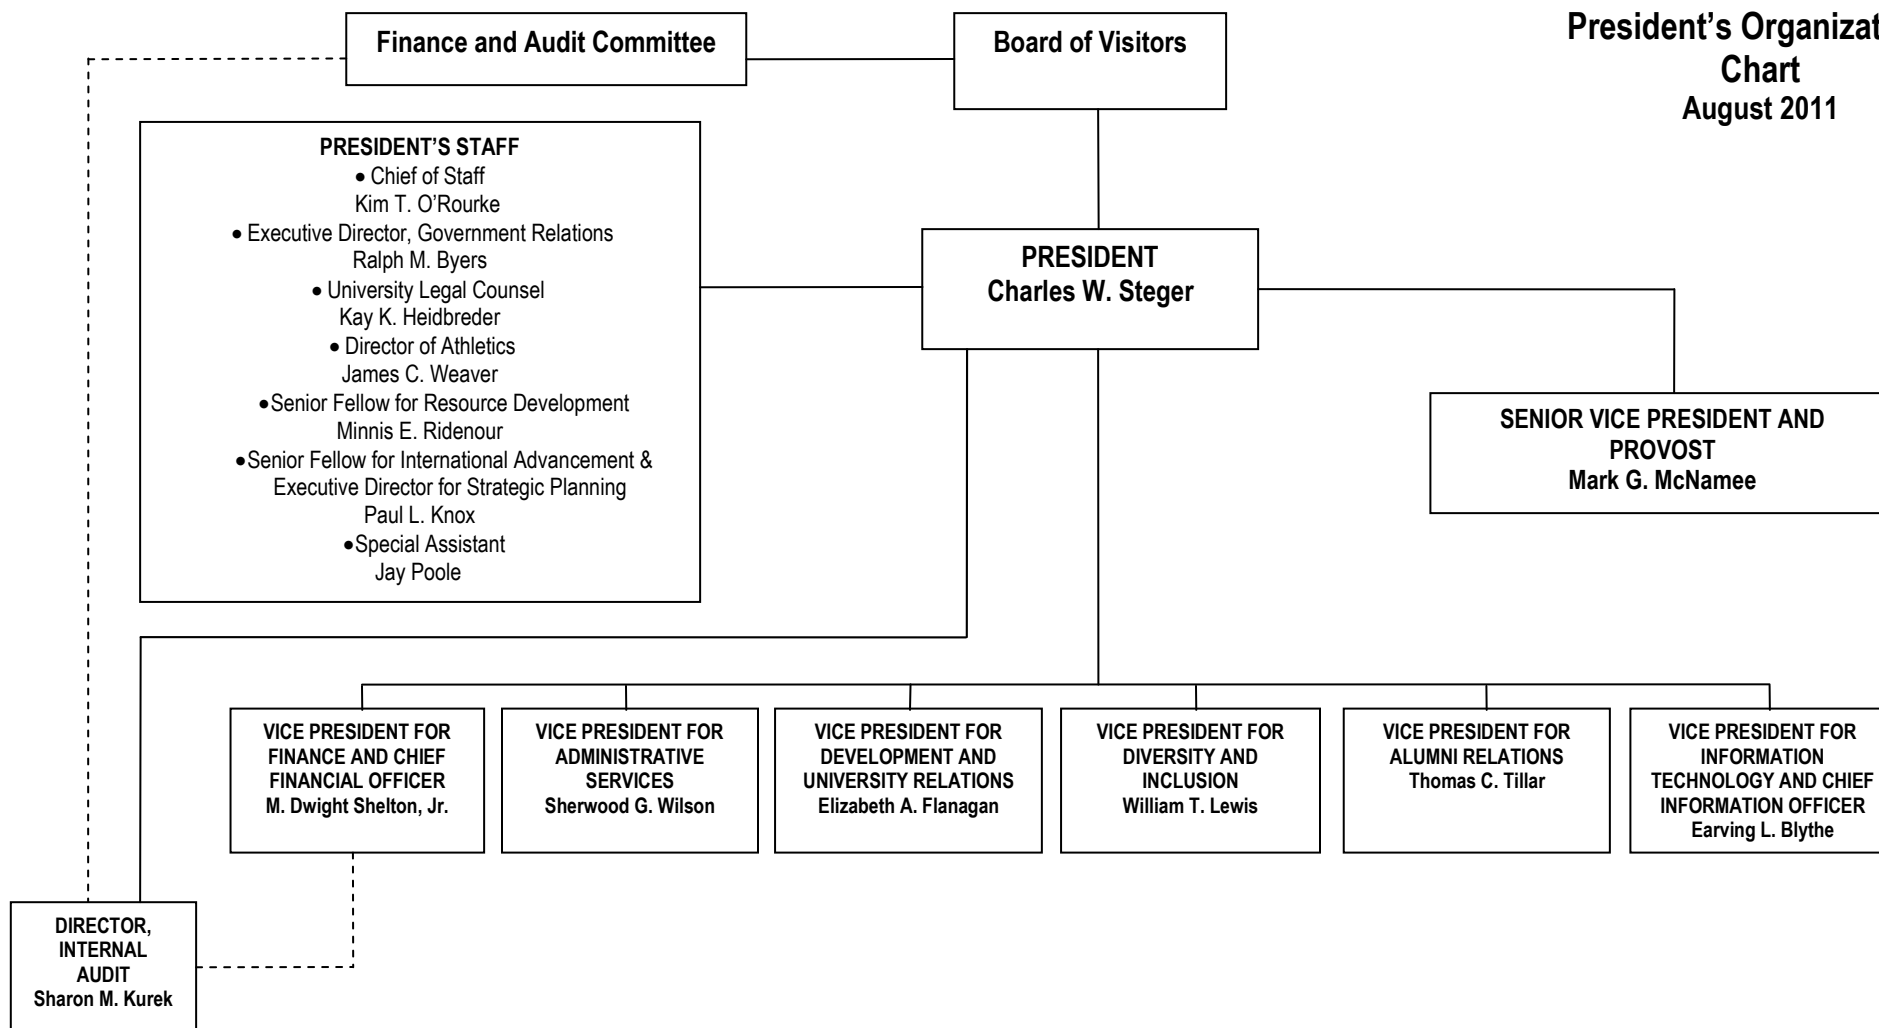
President's Organizat
Chart
August 2011

Finance and Audit Committee

Board of Visitors

PRESIDENT'S STAFF
• Chief of Staff
Kim T. O'Rourke
• Executive Director, Government Relations
Ralph M. Byers
• University Legal Counsel
Kay K. Heidbreder
• Director of Athletics
James C. Weaver
•Senior Fellow for Resource Development
Minnis E. Ridenour
•Senior Fellow for International Advancement & Executive Director for Strategic Planning
Paul L. Knox
•Special Assistant
Jay Poole

PRESIDENT
Charles W. Steger

SENIOR VICE PRESIDENT AND PROVOST
Mark G. McNamee

VICE PRESIDENT FOR FINANCE AND CHIEF FINANCIAL OFFICER
M. Dwight Shelton, Jr.

VICE PRESIDENT FOR ADMINISTRATIVE SERVICES
Sherwood G. Wilson

VICE PRESIDENT FOR DEVELOPMENT AND UNIVERSITY RELATIONS
Elizabeth A. Flanagan

VICE PRESIDENT FOR DIVERSITY AND INCLUSION
William T. Lewis

VICE PRESIDENT FOR ALUMNI RELATIONS
Thomas C. Tillar

VICE PRESIDENT FOR INFORMATION TECHNOLOGY AND CHIEF INFORMATION OFFICER
Earving L. Blythe

DIRECTOR, INTERNAL AUDIT
Sharon M. Kurek